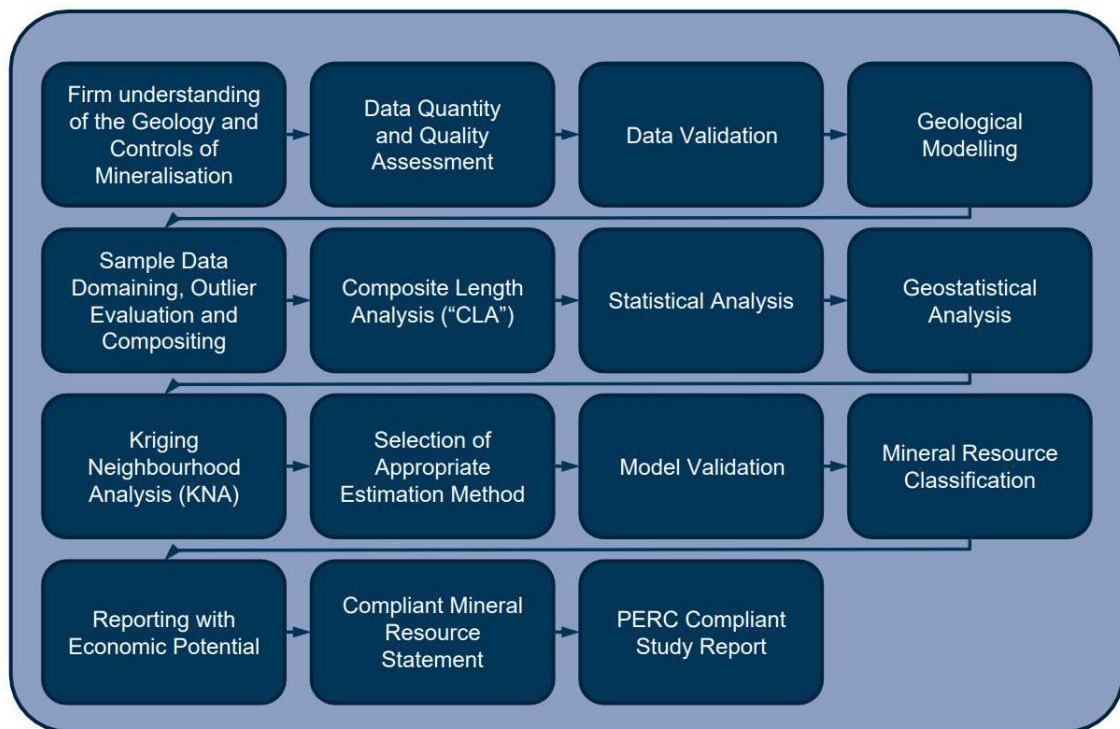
Firm understanding of the Geology and Controls of Mineralisation

Data Quantity and Quality Assessment

Data Validation

Geological Modelling

Sample Data Domaining, Outlier Evaluation and Compositing

Composite Length Analysis (“CLA”)

Statistical Analysis

Geostatistical Analysis

Kriging Neighbourhood Analysis (KNA)

Selection of Appropriate Estimation Method

Model Validation

Mineral Resource Classification

Reporting with Economic Potential

Compliant Mineral Resource Statement

PERC Compliant Study Report